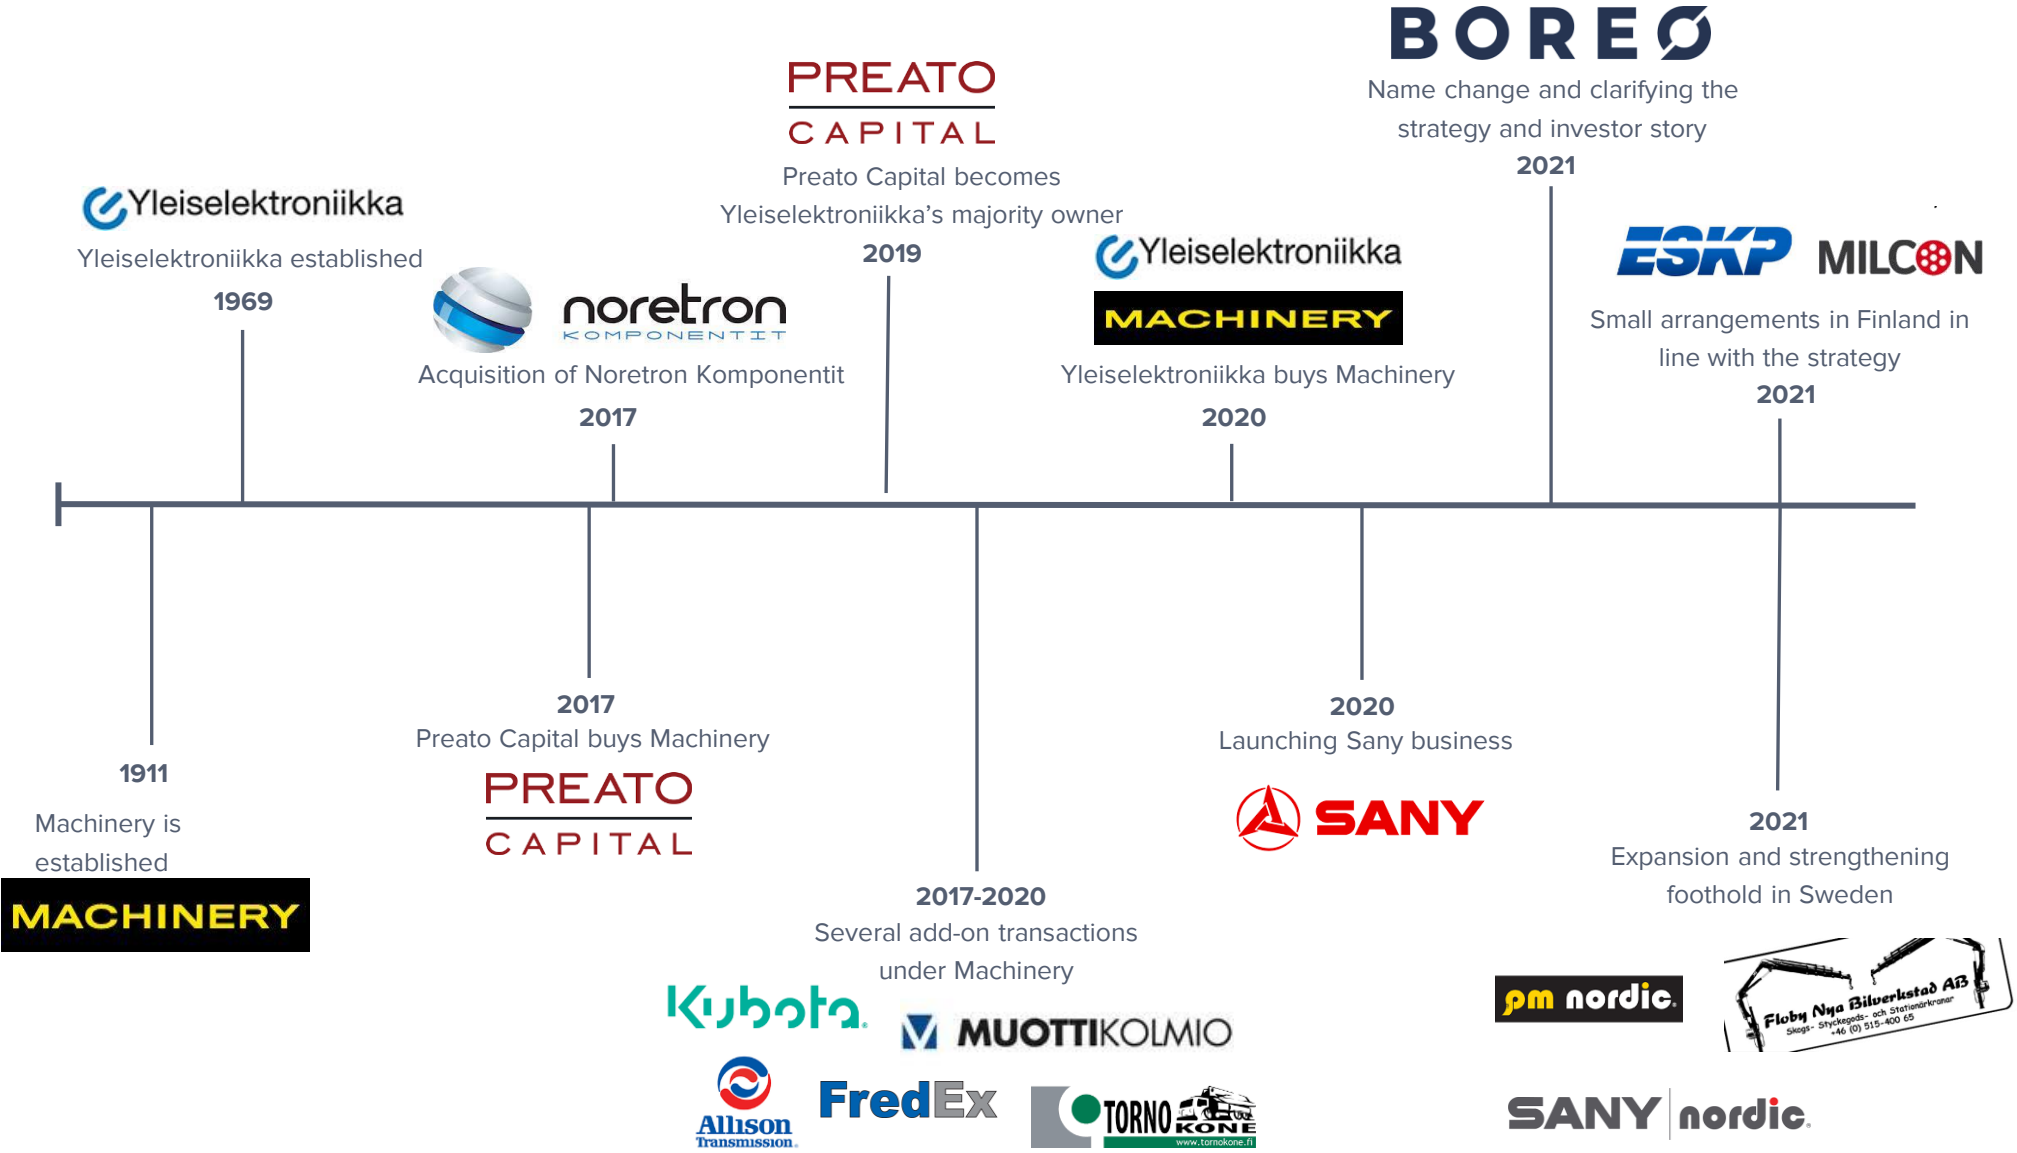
BOREO
Name change and clarifying the strategy and investor story
2021

PREATO CAPITAL
Preato Capital becomes Yleiselektroniikka's majority owner
2019

Yleiselektroniikka
Yleiselektroniikka established
1969

noretron KOMPONENTIT
Acquisition of Noretron Komponentit
2017

Yleiselektroniikka
MACHINERY
Yleiselektroniikka buys Machinery
2020

ESKP MILCON
Small arrangements in Finland in line with the strategy
2021

1911
Machinery is established
MACHINERY

2017
Preato Capital buys Machinery
PREATO CAPITAL

2017-2020
Several add-on transactions under Machinery
Kubota
MUOTTIKOLMIO
Allison Transmission
FredEx
TORNO KONE
www.tornokone.fi

2020
Launching Sany business
SANY

2021
Expansion and strengthening foothold in Sweden
pm nordic
Floby Nya Bilverkstad AB
Skogs- Styckegods- och Stationärkranar
+46 (0) 515-400 65
SANY nordic